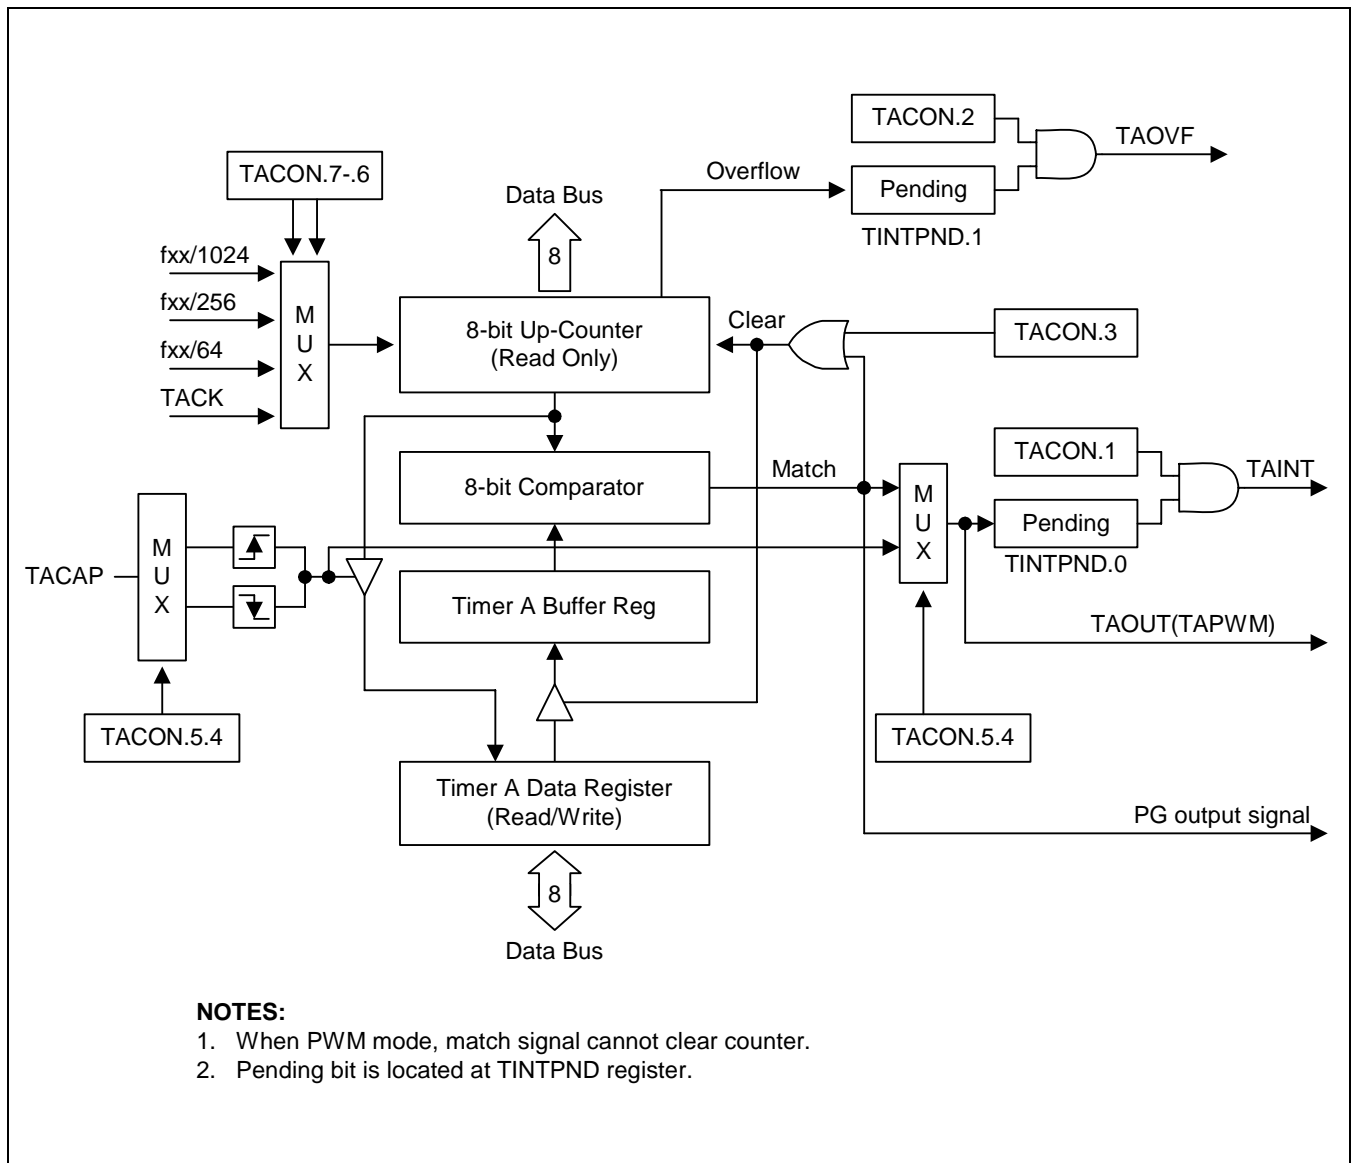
TACON.2
TAOVF
Overflow
Pending
TINTPND.1
Data Bus
TACON.7-.6
8
fxx/1024
fxx/256
M
U
X
8-bit Up-Counter
(Read Only)
Clear
TACON.3
fxx/64
TACK
TACON.1
TAINT
8-bit Comparator
Match
M
U
X
Pending
M
U
X
TINTPND.0
TACAP
Timer A Buffer Reg
TAOUT(TAPWM)
TACON.5.4
TACON.5.4
Timer A Data Register
(Read/Write)
PG output signal
8
Data Bus

NOTES:
1. When PWM mode, match signal cannot clear counter.
2. Pending bit is located at TINTPND register.